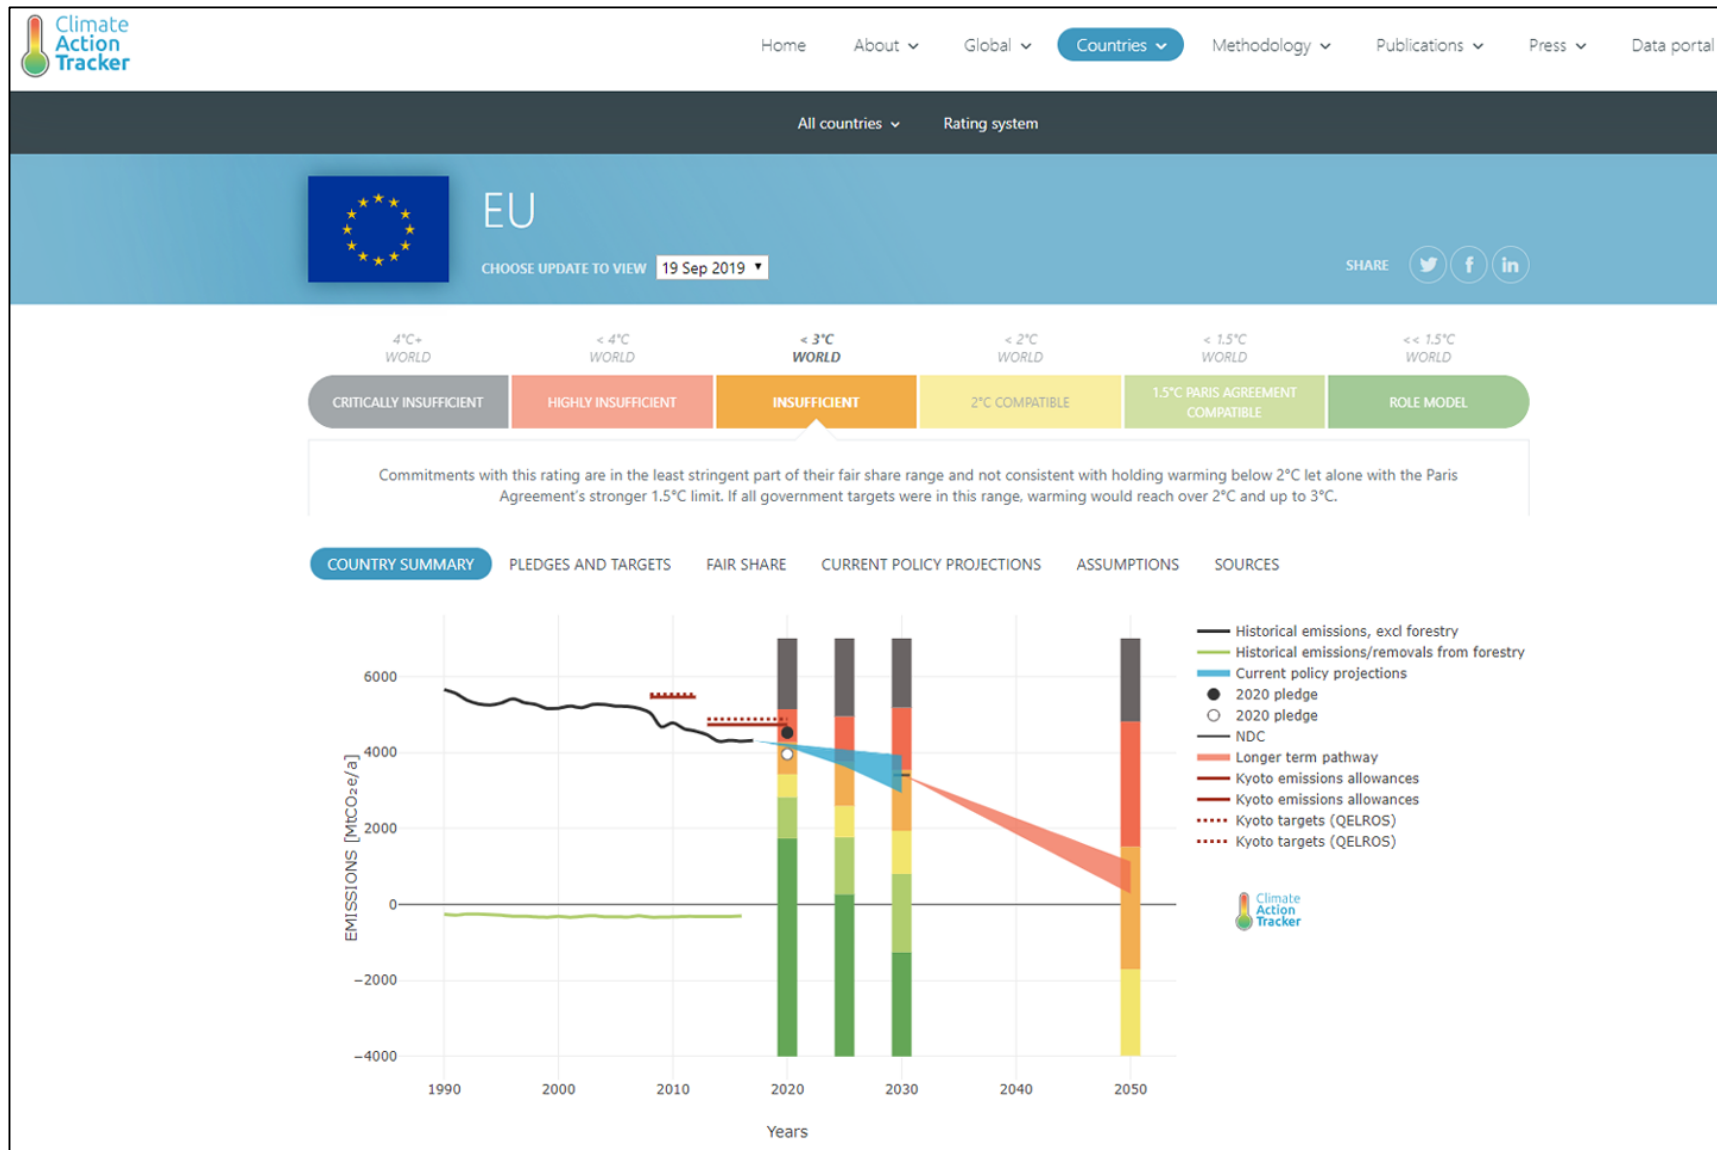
Climate Action Tracker

Home About Global Countries Methodology Publications Press Data portal

All countries Rating system

EU

CHOOSE UPDATE TO VIEW 19 Sep 2019

SHARE

4°C+ WORLD
< 4°C WORLD
< 3°C WORLD
< 2°C WORLD
< 1.5°C WORLD
<< 1.5°C WORLD

CRITICALLY INSUFFICIENT
HIGHLY INSUFFICIENT
INSUFFICIENT
2°C COMPATIBLE
1.5°C PARIS AGREEMENT COMPATIBLE
ROLE MODEL

Commitments with this rating are in the least stringent part of their fair share range and not consistent with holding warming below 2°C let alone with the Paris Agreement's stronger 1.5°C limit. If all government targets were in this range, warming would reach over 2°C and up to 3°C.

COUNTRY SUMMARY PLEDGES AND TARGETS FAIR SHARE CURRENT POLICY PROJECTIONS ASSUMPTIONS SOURCES

6000
4000
2000
0
−2000
−4000

EMISSIONS [MtCO₂e/a]

1990 2000 2010 2020 2030 2040 2050

Years

Historical emissions, excl forestry
Historical emissions/removals from forestry
Current policy projections
2020 pledge
2020 pledge
NDC
Longer term pathway
Kyoto emissions allowances
Kyoto emissions allowances
Kyoto targets (QELROS)
Kyoto targets (QELROS)

Climate Action Tracker